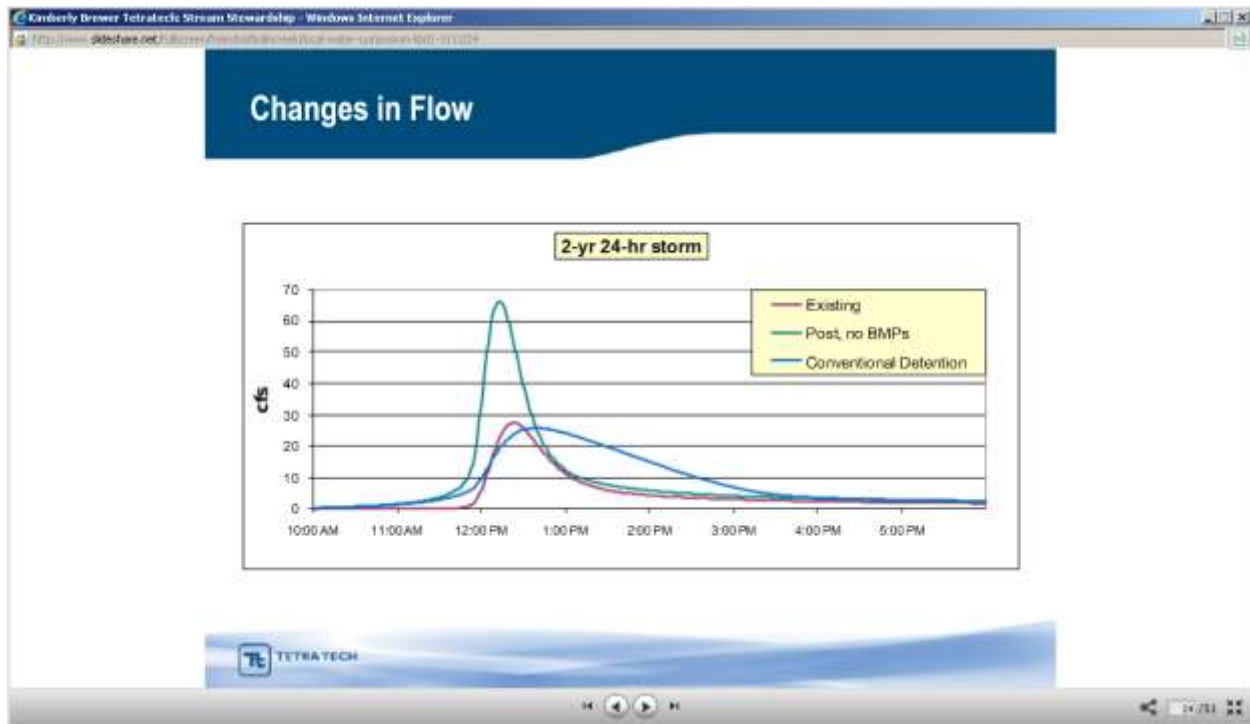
Kimberly Brewer Tetratech Stream Stewardship - Windows Internet Explorer

http://www.slideshare.net/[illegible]

Changes in Flow

2-yr 24-hr storm

cfs

70
60
50
40
30
20
10
0

10:00 AM 11:00 AM 12:00 PM 1:00 PM 2:00 PM 3:00 PM 4:00 PM 5:00 PM

Existing
Post, no BMPs
Conventional Detention

TETRA TECH

14 /51